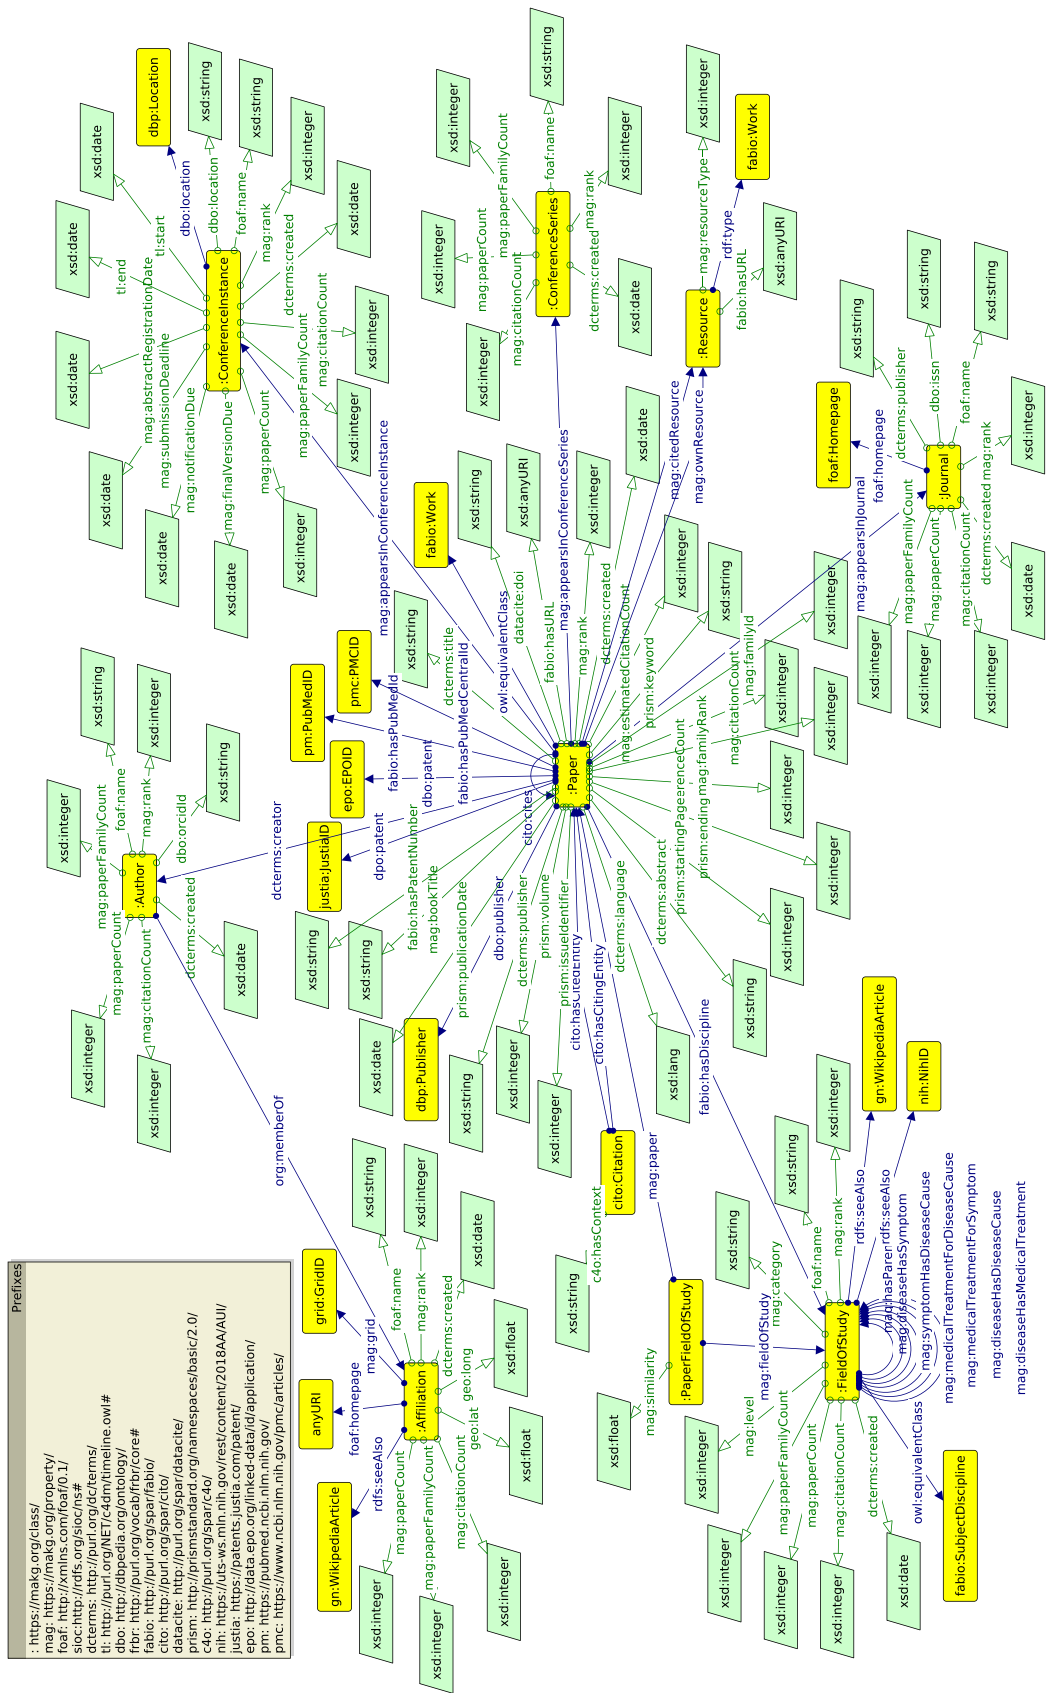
Prefixes
: https://makg.org/class/
mag: https://makg.org/property/
foaf: http://xmlns.com/foaf/0.1/
sioc:http://rdfs.org/sioc/ns#
dcterms: http://purl.org/dc/terms/
tl: http://purl.org/NET/c4dm/timeline.owl#
dbo: http://dbpedia.org/ontology/
frbr: http://purl.org/vocab/frbr/core#
fabio: http://purl.org/spar/fabio/
cito: http://purl.org/spar/cito/
datacite: http://purl.org/spar/datacite/
prism: http://prismstandard.org/namespaces/basic/2.0/
c4o: http://purl.org/spar/c4o/
nih: https://uts-ws.nlm.nih.gov/rest/content/2018AA/AUI/
justia: https://patents.justia.com/patent/
epo: http://data.epo.org/linked-data/id/application/
pm: https://pubmed.ncbi.nlm.nih.gov/
pmc: https://www.ncbi.nlm.nih.gov/pmc/articles/

:ConferenceInstance
dbp:Location
dbo:location
xsd:string
dbo:location
xsd:string
foaf:name
xsd:integer
mag:rank
xsd:date
dcterms:created
xsd:date
tl:start
xsd:date
tl:end
xsd:date
mag:abstractRegistrationDate
mag:submissionDeadline
mag:notificationDue
mag:finalVersionDue
xsd:date
xsd:date
xsd:date
mag:paperCount
xsd:integer
mag:paperFamilyCount
xsd:integer
mag:citationCount
xsd:integer

:ConferenceSeries
xsd:string
foaf:name
xsd:integer
mag:paperFamilyCount
xsd:integer
mag:rank
xsd:integer
mag:paperCount
xsd:integer
mag:citationCount
xsd:integer
dcterms:created
xsd:date

:Resource
xsd:integer
mag:resourceType
fabio:Work
rdf:type
xsd:anyURI
fabio:hasURL

:Journal
foaf:Homepage
foaf:homepage
xsd:string
dcterms:publisher
xsd:string
dbo:issn
xsd:string
foaf:name
xsd:integer
mag:rank
mag:paperFamilyCount
mag:paperCount
mag:citationCount
dcterms:created
xsd:integer
xsd:integer
xsd:integer
xsd:date

:Paper
mag:appearsInConferenceInstance
mag:appearsInConferenceSeries
mag:citedResource
mag:ownResource
mag:appearsInJournal
fabio:Work
owl:equivalentClass
xsd:string
xsd:anyURI
datacite:doi
fabio:hasURL
xsd:integer
mag:rank
xsd:date
dcterms:created
mag:estimatedCitationCount
xsd:integer
prism:keyword
xsd:string
mag:familyId
xsd:integer
mag:citationCount
xsd:integer
mag:familyRank
xsd:integer
prism:startingPage
referenceCount
xsd:integer
prism:endingPage
xsd:integer
dcterms:abstract
xsd:string
pmc:PMCID
fabio:hasPubMedCentralId
pm:PubMedID
fabio:hasPubMedId
xsd:string
dcterms:title
epo:EPOID
dbo:patent
justia:JustiaID
dpo:patent
fabio:hasPatentNumber
cito:cites
xsd:string
xsd:string
mag:bookTitle
prism:publicationDate
xsd:date
dbo:publisher
dbp:Publisher
dcterms:publisher
xsd:string
prism:volume
xsd:integer
prism:issueIdentifier
xsd:integer
cito:hasCitedEntity
cito:hasCitingEntity
cito:Citation
dcterms:language
xsd:lang
fabio:hasDiscipline
mag:paper
c4o:hasContext
xsd:string

:Author
xsd:string
foaf:name
xsd:integer
mag:rank
xsd:string
dbo:orcidId
xsd:integer
mag:paperFamilyCount
dcterms:creator
mag:paperCount
mag:citationCount
dcterms:created
xsd:date
xsd:integer
xsd:integer
org:memberOf

:Affiliation
grid:GridID
mag:grid
xsd:string
foaf:name
xsd:integer
mag:rank
xsd:date
dcterms:created
anyURI
foaf:homepage
xsd:float
geo:long
xsd:float
geo:lat
gn:WikipediaArticle
rdfs:seeAlso
mag:paperCount
mag:paperFamilyCount
mag:citationCount
xsd:integer
xsd:integer
xsd:integer

:PaperFieldOfStudy
mag:similarity
xsd:float
mag:fieldOfStudy

:FieldOfStudy
xsd:integer
mag:rank
xsd:string
foaf:name
xsd:string
mag:category
gn:WikipediaArticle
rdfs:seeAlso
nih:NihID
rdfs:seeAlso
mag:hasParent
mag:diseaseHasSymptom
mag:symptomHasDiseaseCause
mag:medicalTreatmentForDiseaseCause
mag:medicalTreatmentForSymptom
mag:diseaseHasDiseaseCause
mag:diseaseHasMedicalTreatment
mag:level
xsd:integer
mag:paperFamilyCount
mag:paperCount
mag:citationCount
dcterms:created
owl:equivalentClass
fabio:SubjectDiscipline
xsd:integer
xsd:integer
xsd:integer
xsd:date